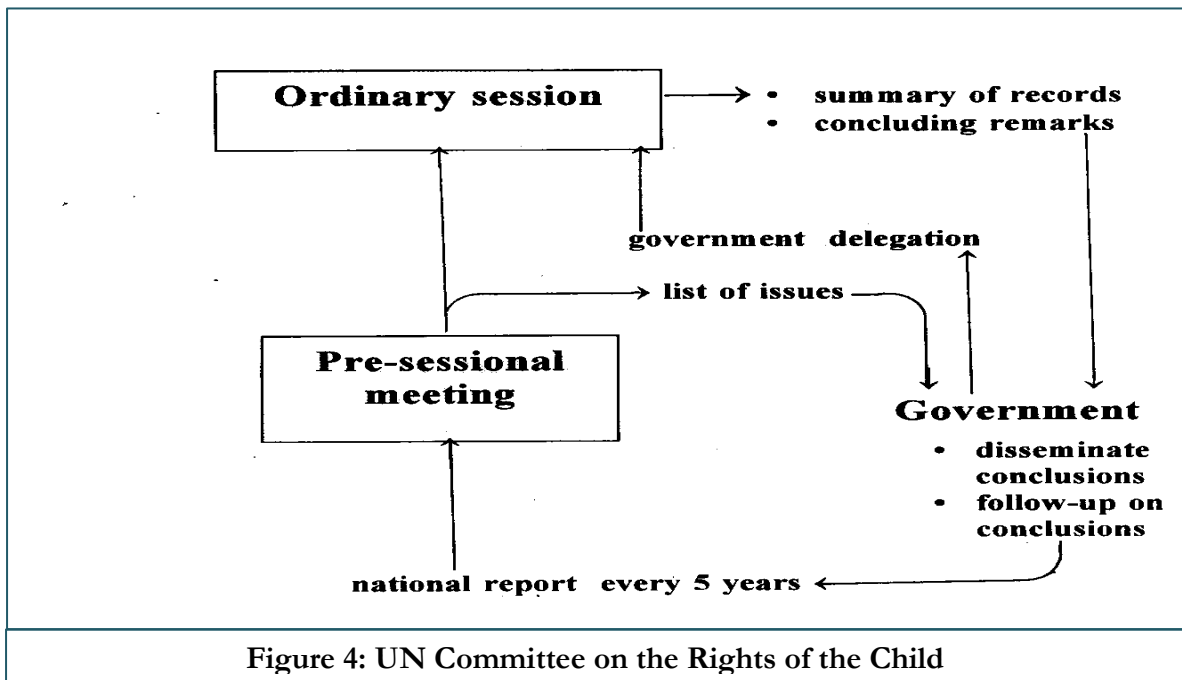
Ordinary session

• summary of records
• concluding remarks

government delegation

list of issues

Pre-sessional meeting

Government

• disseminate conclusions
• follow-up on conclusions

national report every 5 years

Figure 4: UN Committee on the Rights of the Child